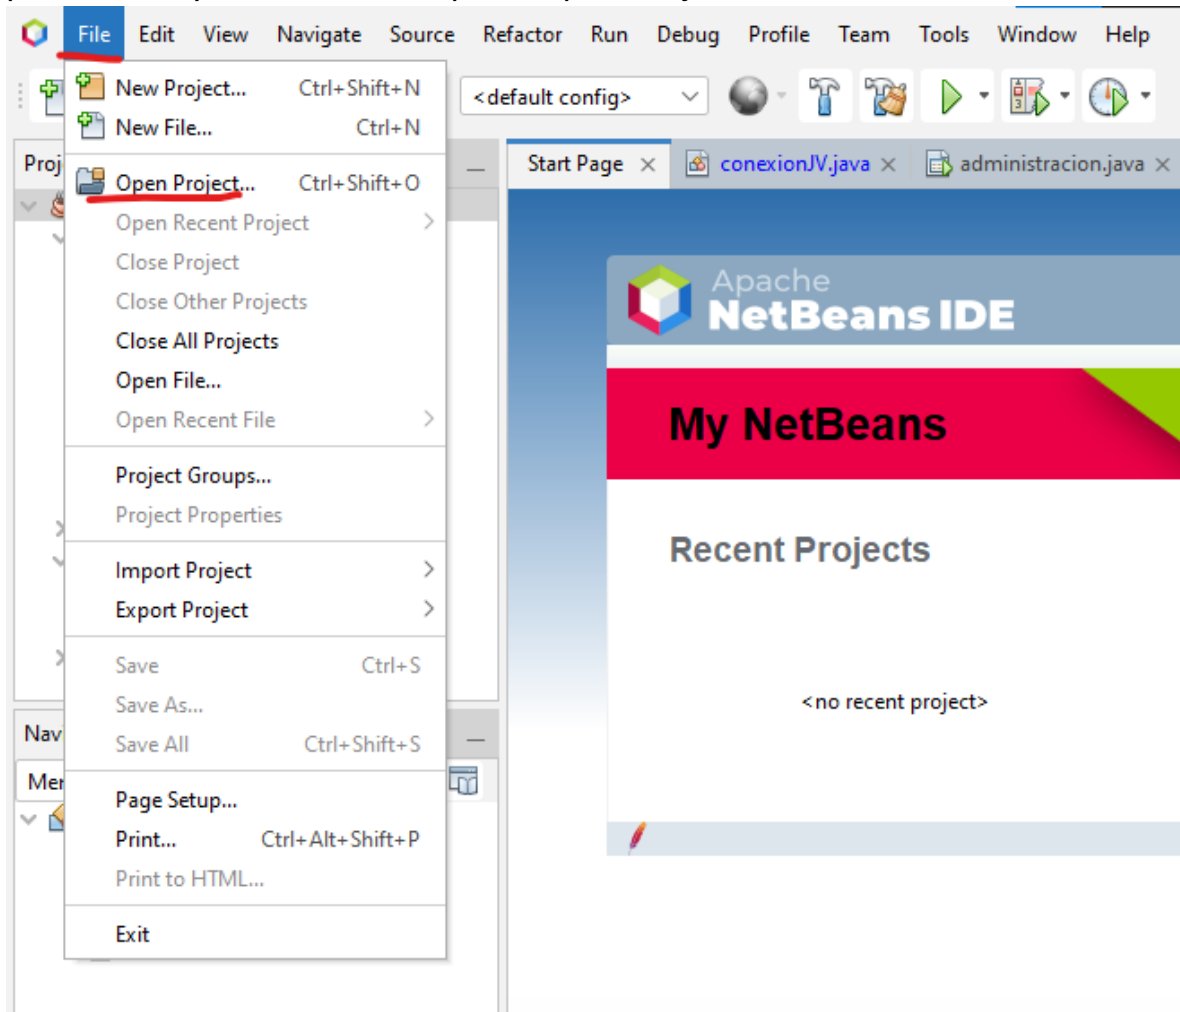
File Edit View Navigate Source Refactor Run Debug Profile Team Tools Window Help

<default config>

Proj

Start Page × conexionJV.java × administracion.java ×

New Project... Ctrl+Shift+N
New File... Ctrl+N
Open Project... Ctrl+Shift+O
Open Recent Project
Close Project
Close Other Projects
Close All Projects
Open File...
Open Recent File
Project Groups...
Project Properties
Import Project
Export Project
Save Ctrl+S
Save As...
Save All Ctrl+Shift+S
Page Setup...
Print... Ctrl+Alt+Shift+P
Print to HTML...
Exit

Nav
Me

Apache
NetBeans IDE

My NetBeans

Recent Projects

<no recent project>